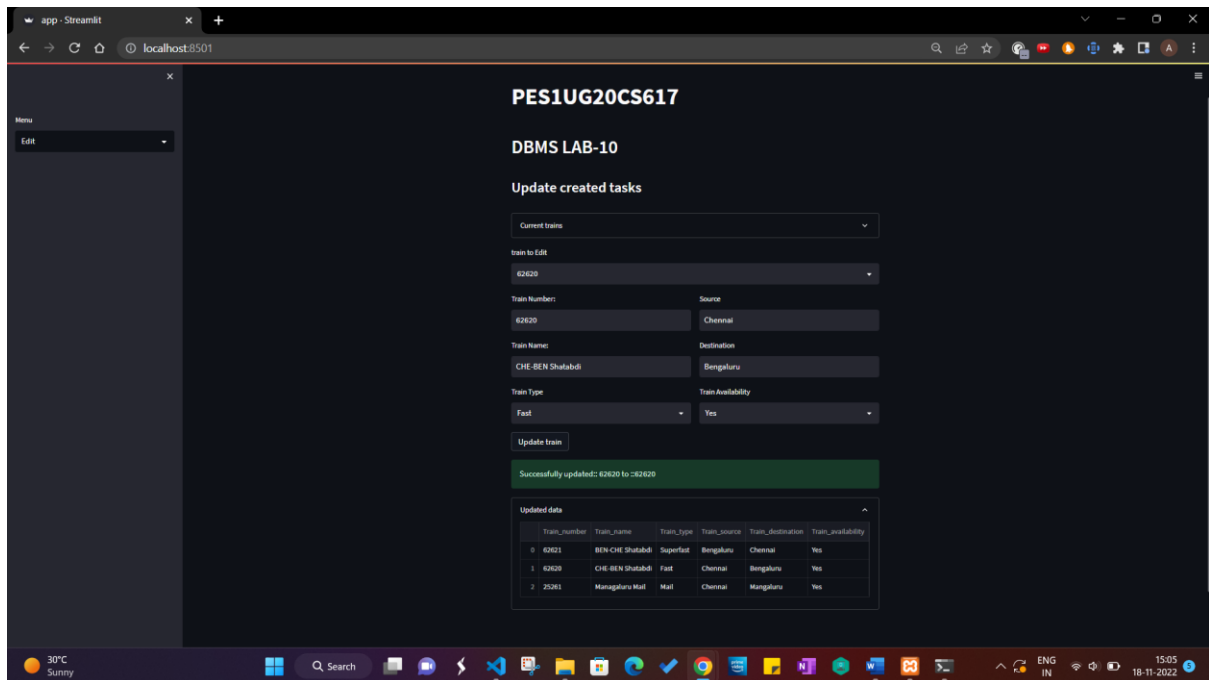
app · Streamlit

localhost:8501

Menu

Edit

PES1UG20CS617

DBMS LAB-10

Update created tasks

Current trains

train to Edit

62620

Train Number:

62620

Source

Chennai

Train Name:

CHE-BEN Shatabdi

Destination

Bengaluru

Train Type

Fast

Train Availability

Yes

Update train

Successfully updated:: 62620 to ::62620

Updated data

| | Train_number | Train_name | Train_type | Train_source | Train_destination | Train_availability |
|---|---|---|---|---|---|---|
| 0 | 62621 | BEN-CHE Shatabdi | Superfast | Bengaluru | Chennai | Yes |
| 1 | 62620 | CHE-BEN Shatabdi | Fast | Chennai | Bengaluru | Yes |
| 2 | 25261 | Managaluru Mail | Mail | Chennai | Mangaluru | Yes |

30°C
Sunny

Search

ENG
IN

15:05
18-11-2022